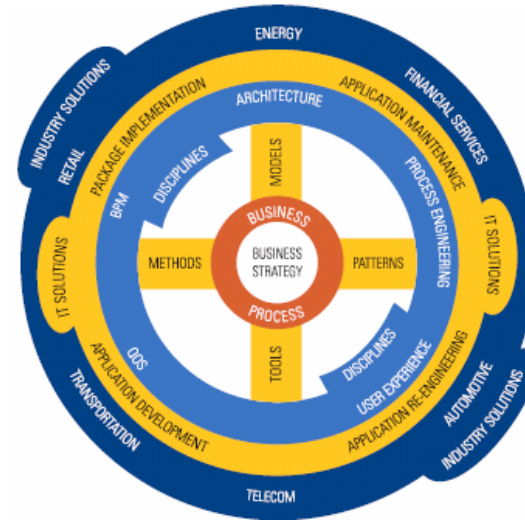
ENERGY
INDUSTRY SOLUTIONS
RETAIL
FINANCIAL SERVICES
PACKAGE IMPLEMENTATION
APPLICATION MAINTENANCE
ARCHITECTURE
DISCIPLINES
BPM
PROCESS ENGINEERING
MODELS
BUSINESS
BUSINESS STRATEGY
PROCESS
METHODS
PATTERNS
IT SOLUTIONS
IT SOLUTIONS
TOOLS
QOS
DISCIPLINES
USER EXPERIENCE
APPLICATION DEVELOPMENT
APPLICATION RE-ENGINEERING
TRANSPORTATION
AUTOMOTIVE
INDUSTRY SOLUTIONS
TELECOM